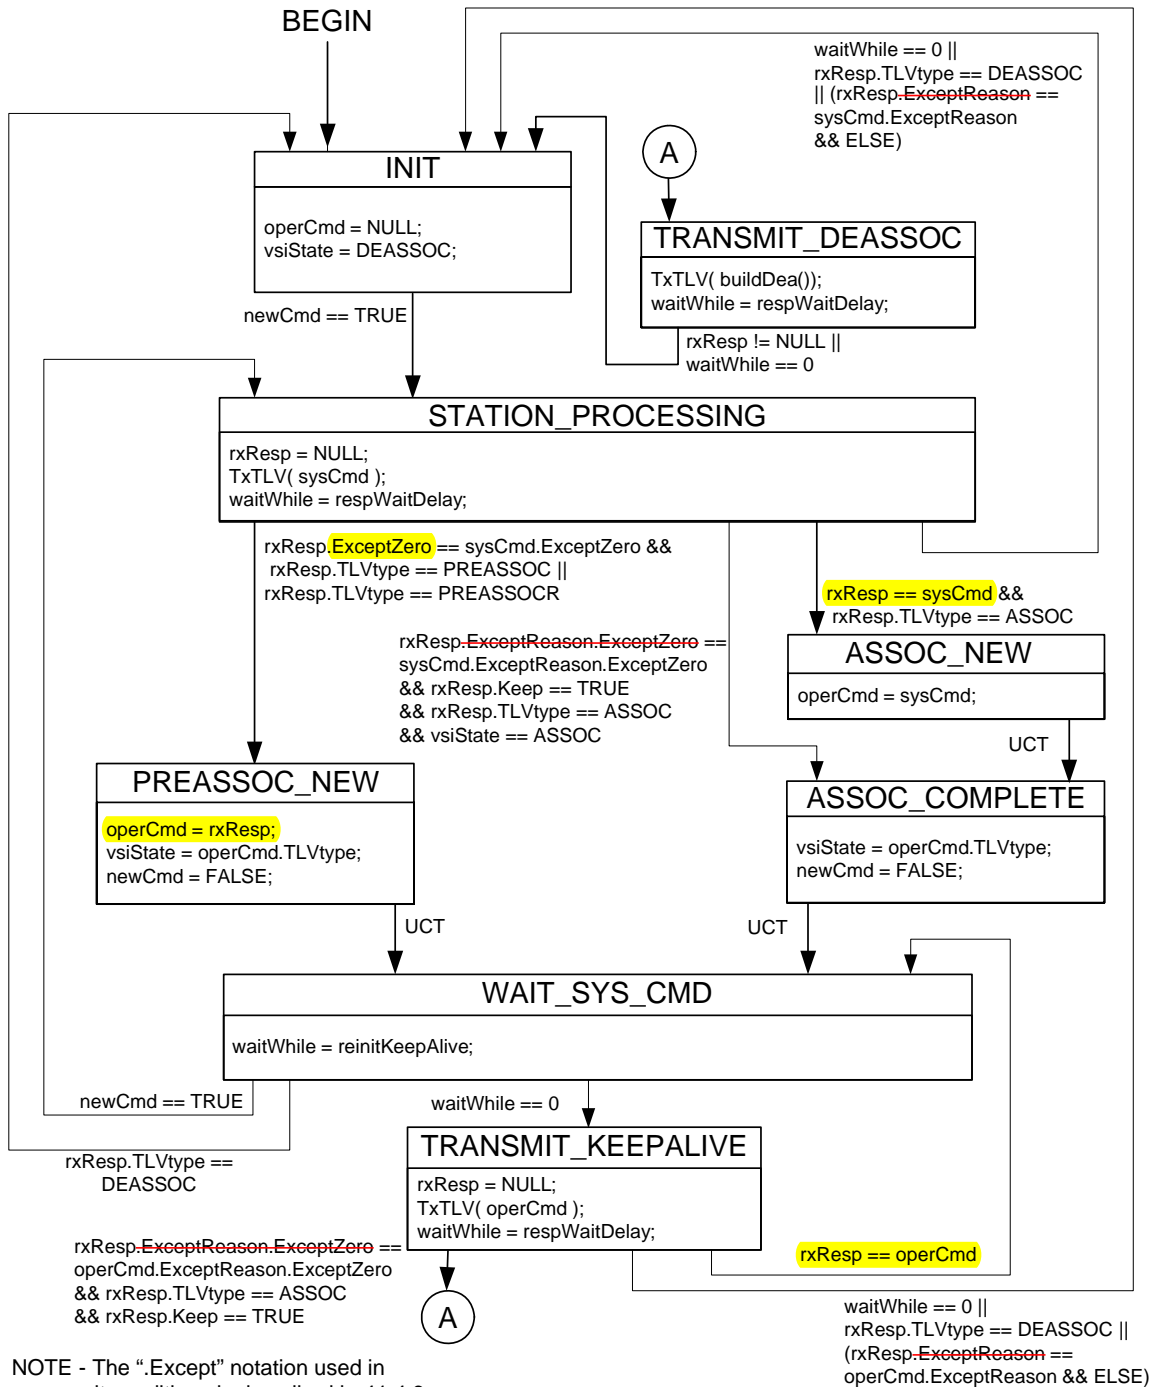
BEGIN

INIT

operCmd = NULL;
vsiState = DEASSOC;

newCmd == TRUE

waitWhile == 0 || rxResp.TLVtype == DEASSOC || (rxResp.ExceptReason == sysCmd.ExceptReason && ELSE)

A

TRANSMIT_DEASSOC

TxTLV( buildDea());
waitWhile = respWaitDelay;

rxResp != NULL || waitWhile == 0

STATION_PROCESSING

rxResp = NULL;
TxTLV( sysCmd );
waitWhile = respWaitDelay;

rxResp.ExceptZero == sysCmd.ExceptZero && rxResp.TLVtype == PREASSOC || rxResp.TLVtype == PREASSOCR

rxResp == sysCmd && rxResp.TLVtype == ASSOC

rxResp.ExceptReason.ExceptZero == sysCmd.ExceptReason.ExceptZero && rxResp.Keep == TRUE && rxResp.TLVtype == ASSOC && vsiState == ASSOC

ASSOC_NEW

operCmd = sysCmd;

UCT

PREASSOC_NEW

operCmd = rxResp;
vsiState = operCmd.TLVtype;
newCmd = FALSE;

ASSOC_COMPLETE

vsiState = operCmd.TLVtype;
newCmd = FALSE;

UCT

UCT

WAIT_SYS_CMD

waitWhile = reinitKeepAlive;

newCmd == TRUE

waitWhile == 0

TRANSMIT_KEEPALIVE

rxResp = NULL;
TxTLV( operCmd );
waitWhile = respWaitDelay;

rxResp.TLVtype == DEASSOC

rxResp.ExceptReason.ExceptZero == operCmd.ExceptReason.ExceptZero && rxResp.TLVtype == ASSOC && rxResp.Keep == TRUE

rxResp == operCmd

A

waitWhile == 0 || rxResp.TLVtype == DEASSOC || (rxResp.ExceptReason == operCmd.ExceptReason && ELSE)

NOTE - The “.Except” notation used in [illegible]